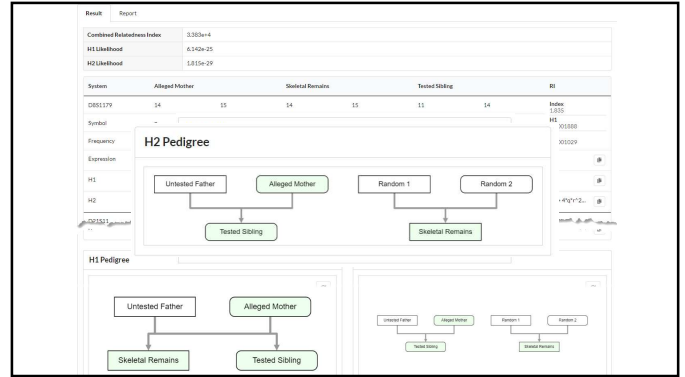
Result Report

| Combined Relatedness Index | 3.383e+4 |
|---|---|
| H1 Likelihood | 6.142e-25 |
| H2 Likelihood | 1.815e-29 |

| System | Alleged Mother | | Skeletal Remains | | Tested Sibling | | RI |
|---|---|---|---|---|---|---|---|
| D8S1179 | 14 | 15 | 14 | 15 | 11 | 14 | Index 1.835 |
| Symbol | | | | | | | H1 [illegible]01888 |
| Frequency | | | | | | | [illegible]01029 |
| Expression | | | | | | | |
| H1 | | | | | | | |
| H2 | | | | | | | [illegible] 4*q*r*2... |
| D21S11 | | | | | | | |

H2 Pedigree

Untested Father
Alleged Mother
Tested Sibling
Random 1
Random 2
Skeletal Remains

H1 Pedigree

Untested Father
Alleged Mother
Skeletal Remains
Tested Sibling

Untested Father
Alleged Mother
Tested Sibling
Random 1
Random 2
Skeletal Remains